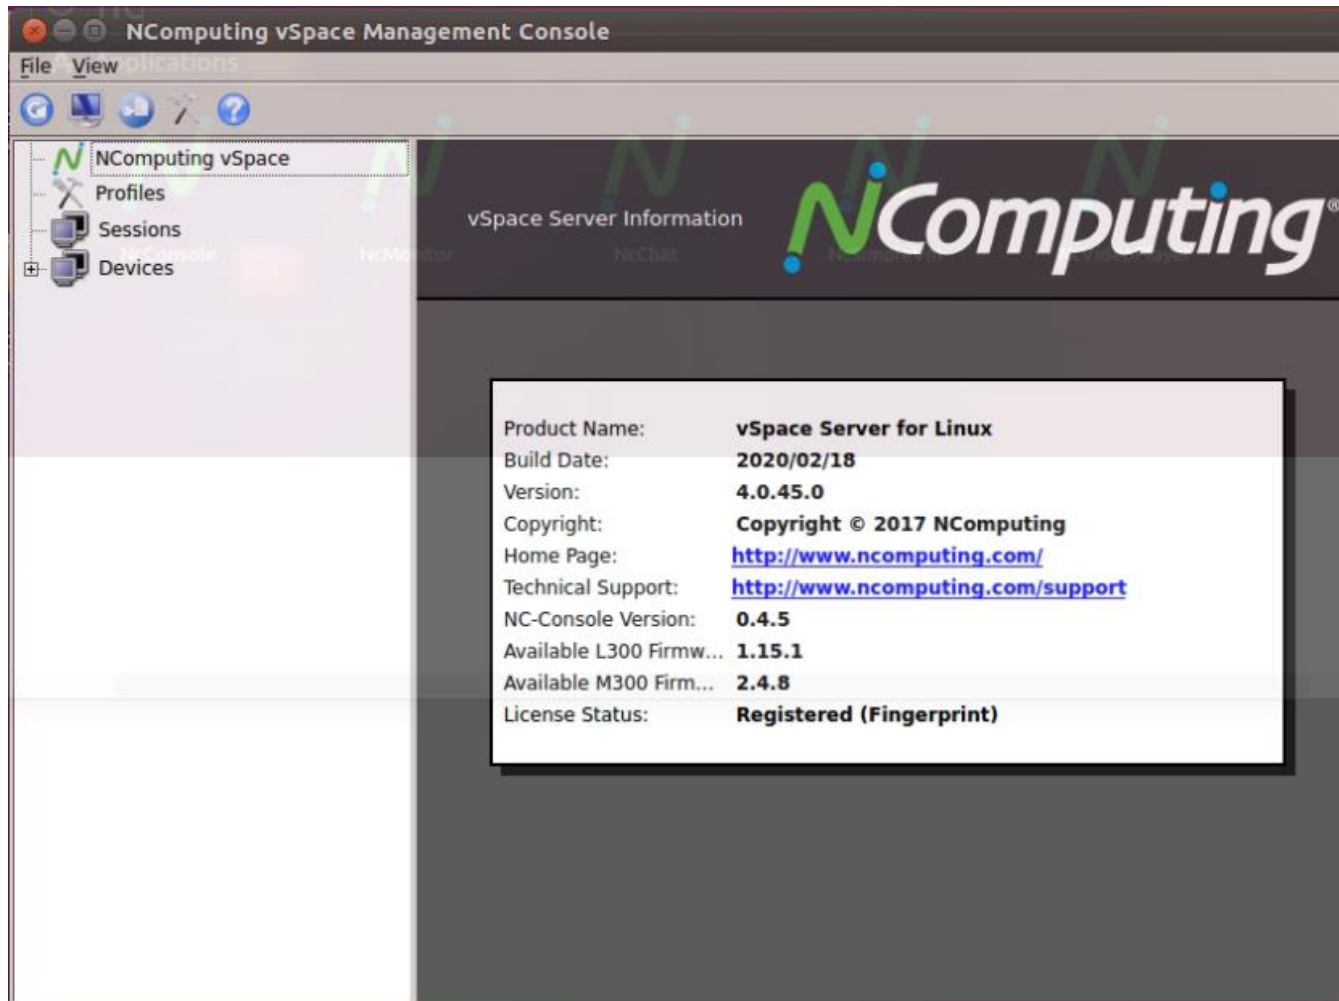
NComputing vSpace Management Console

File View

NComputing vSpace
Profiles
Sessions
Devices

vSpace Server Information

NComputing

| | |
|---|---|
| Product Name: | vSpace Server for Linux |
| Build Date: | 2020/02/18 |
| Version: | 4.0.45.0 |
| Copyright: | Copyright © 2017 NComputing |
| Home Page: | http://www.ncomputing.com/ |
| Technical Support: | http://www.ncomputing.com/support |
| NC-Console Version: | 0.4.5 |
| Available L300 Firmw... | 1.15.1 |
| Available M300 Firm... | 2.4.8 |
| License Status: | Registered (Fingerprint) |